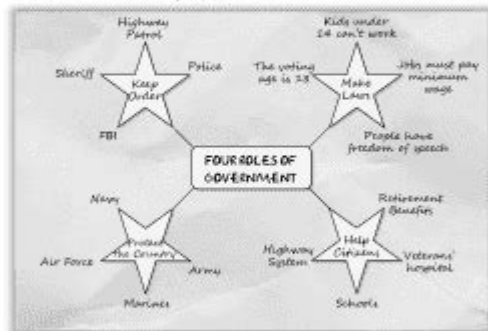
FOUR ROLES OF GOVERNMENT

Keep Order
Highway Patrol
Police
Sheriff
FBI

Make Laws
Kids under 14 can't work
The voting age is 18
Jobs must pay minimum wage
People have freedom of speech

Protect the Country
Navy
Air Force
Army
Marines

Help Citizens
Retirement Benefits
Highway System
Veterans' hospital
Schools